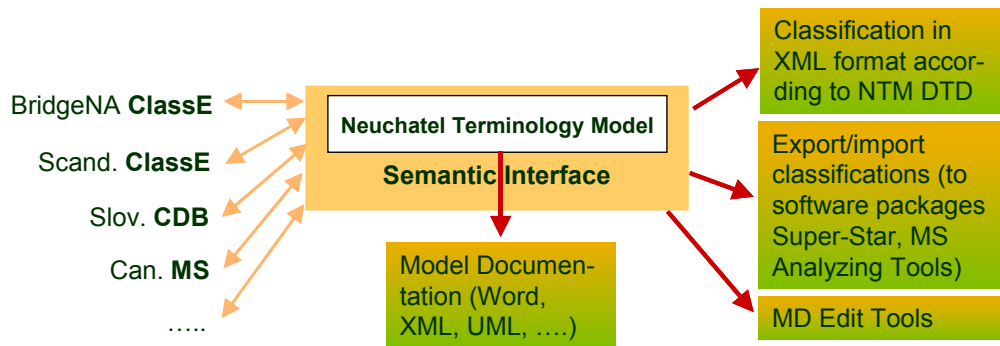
BridgeNA **ClassE**

Scand. **ClassE**

Slov. **CDB**

Can. **MS**

…..

Neuchatel Terminology Model

Semantic Interface

Model Documentation (Word, XML, UML, ….)

Classification in XML format according to NTM DTD

Export/import classifications (to software packages Super-Star, MS Analyzing Tools)

MD Edit Tools